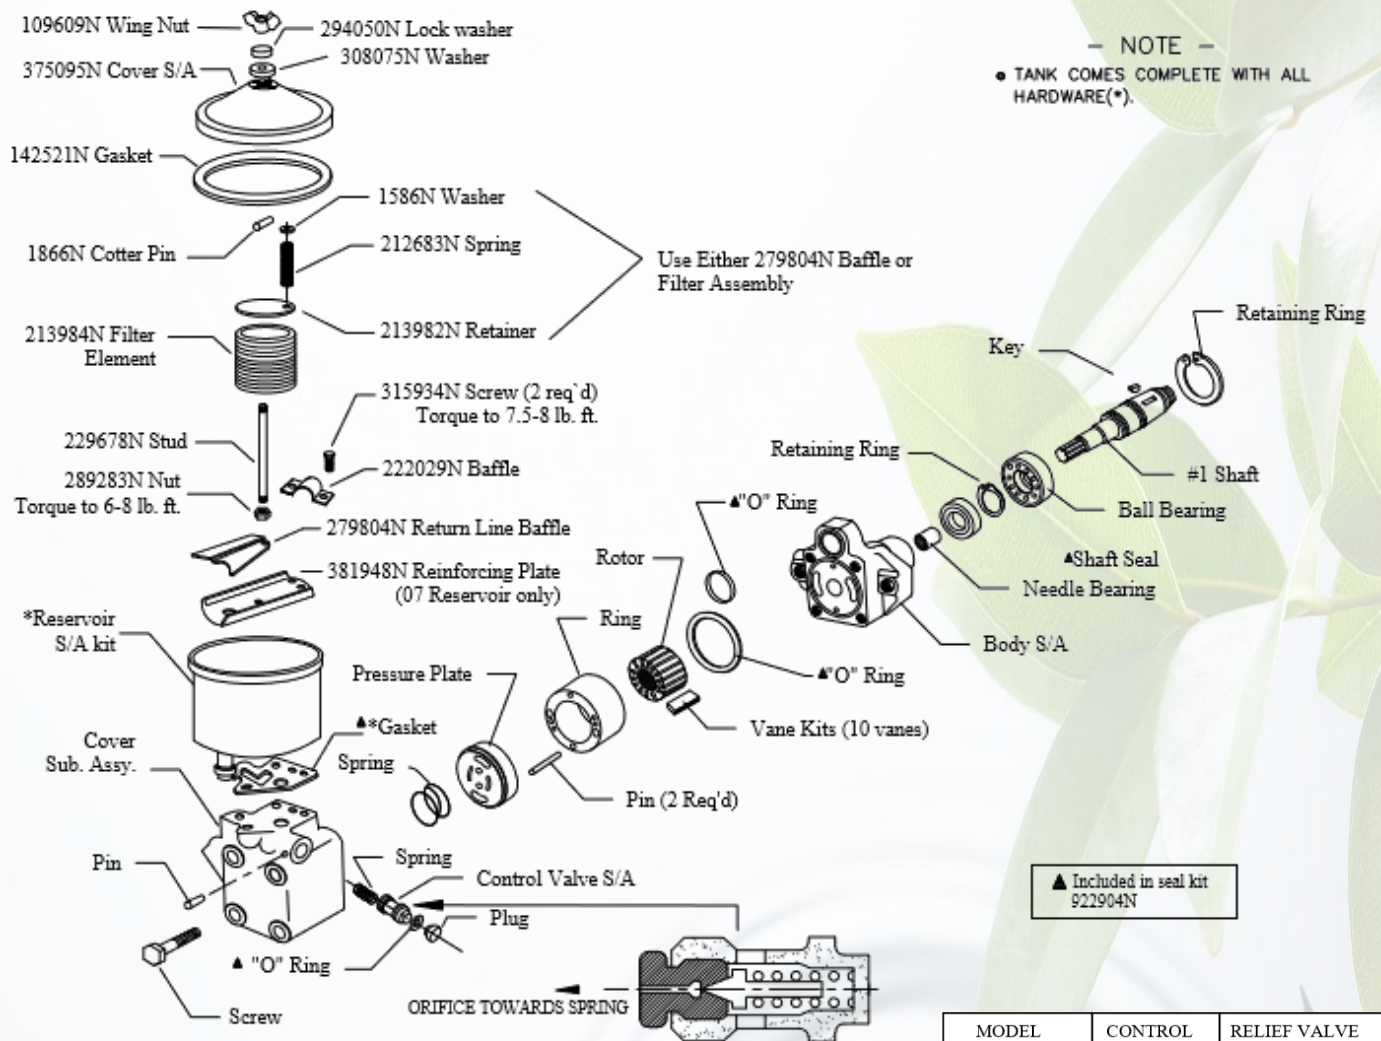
109609N Wing Nut
294050N Lock washer
375095N Cover S/A
308075N Washer
142521N Gasket
1586N Washer
1866N Cotter Pin
212683N Spring
Use Either 279804N Baffle or Filter Assembly
213982N Retainer
213984N Filter Element
315934N Screw (2 req`d) Torque to 7.5-8 lb. ft.
229678N Stud
222029N Baffle
289283N Nut Torque to 6-8 lb. ft.
279804N Return Line Baffle
381948N Reinforcing Plate (07 Reservoir only)
*Reservoir S/A kit
Pressure Plate
▲*Gasket
Cover Sub. Assy.
Spring
Pin
Spring
Control Valve S/A
Plug
▲ "O" Ring
Screw
ORIFICE TOWARDS SPRING
Rotor
Ring
Pin (2 Req'd)
Vane Kits (10 vanes)
▲"O" Ring
▲"O" Ring
Retaining Ring
Key
Retaining Ring
#1 Shaft
Ball Bearing
▲Shaft Seal
Needle Bearing
Body S/A
– NOTE –
• TANK COMES COMPLETE WITH ALL HARDWARE(*).
▲ Included in seal kit 922904N

| MODEL | CONTROL | RELIEF VALVE |
|---|---|---|